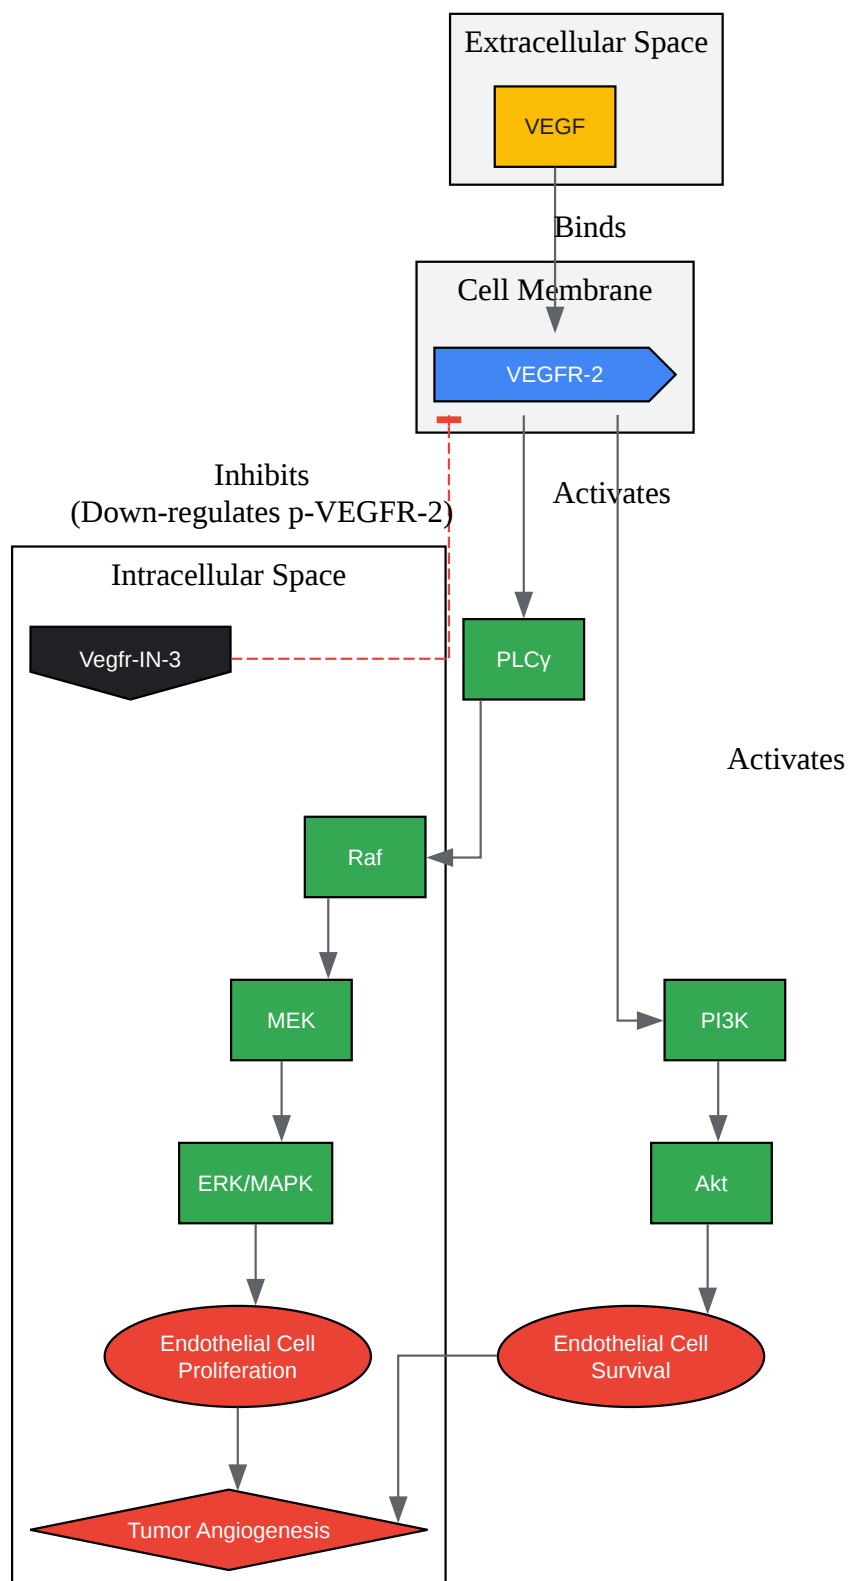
Extracellular Space

VEGF

Binds

Cell Membrane

VEGFR-2

Inhibits
(Down-regulates p-VEGFR-2)

Activates

Intracellular Space

Vegfr-IN-3

PLCγ

Activates

Raf

MEK

PI3K

ERK/MAPK

Akt

Endothelial Cell Proliferation

Endothelial Cell Survival

Tumor Angiogenesis